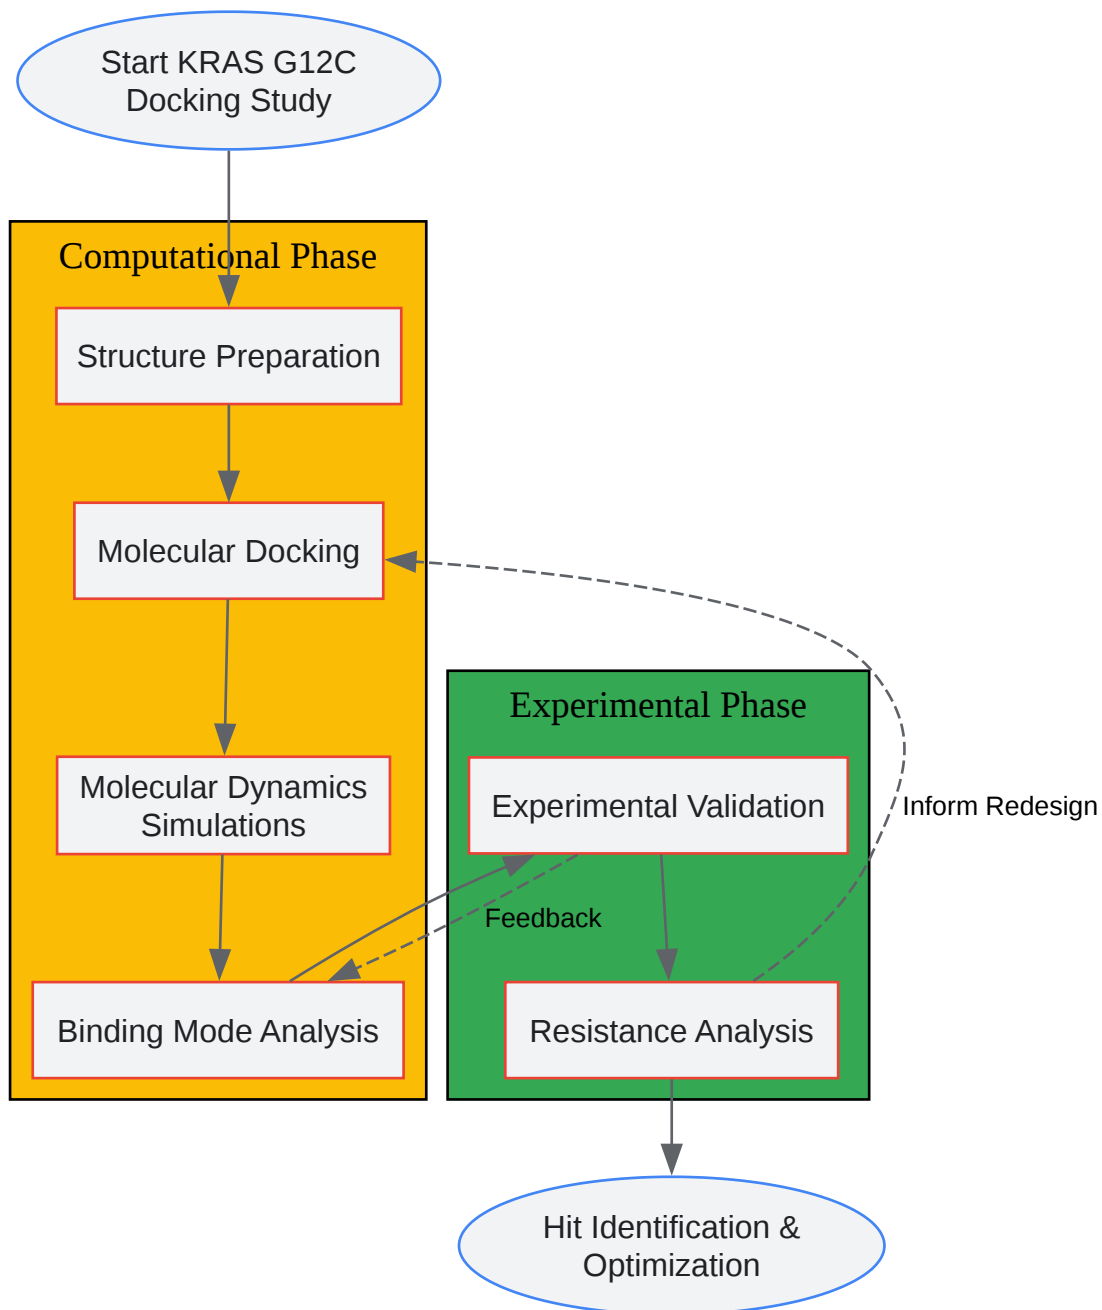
Start KRAS G12C Docking Study

Computational Phase

Structure Preparation

Molecular Docking

Molecular Dynamics Simulations

Binding Mode Analysis

Experimental Phase

Experimental Validation

Inform Redesign

Feedback

Resistance Analysis

Hit Identification & Optimization